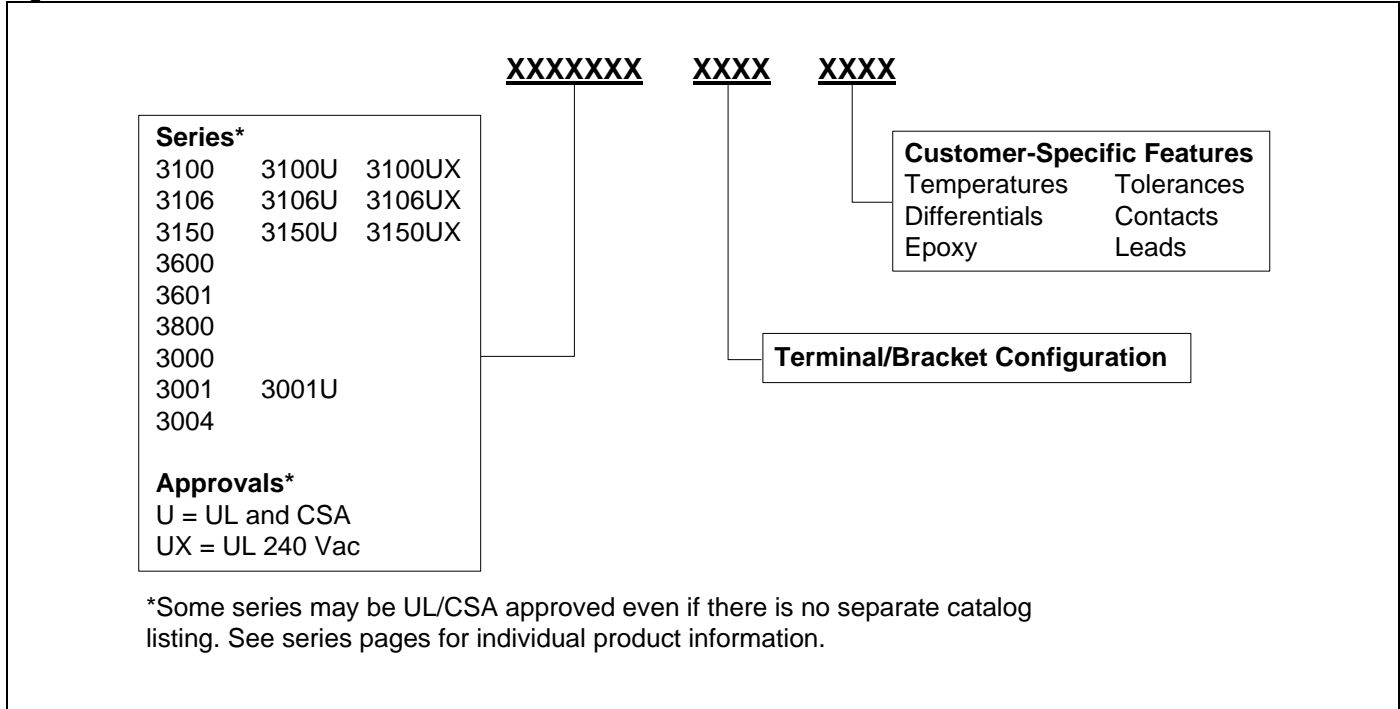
XXXXXXX XXXX XXXX

Series*
3100 3100U 3100UX
3106 3106U 3106UX
3150 3150U 3150UX
3600
3601
3800
3000
3001 3001U
3004

Approvals*
U = UL and CSA
UX = UL 240 Vac

Customer-Specific Features
Temperatures Tolerances
Differentials Contacts
Epoxy Leads

Terminal/Bracket Configuration

*Some series may be UL/CSA approved even if there is no separate catalog listing. See series pages for individual product information.